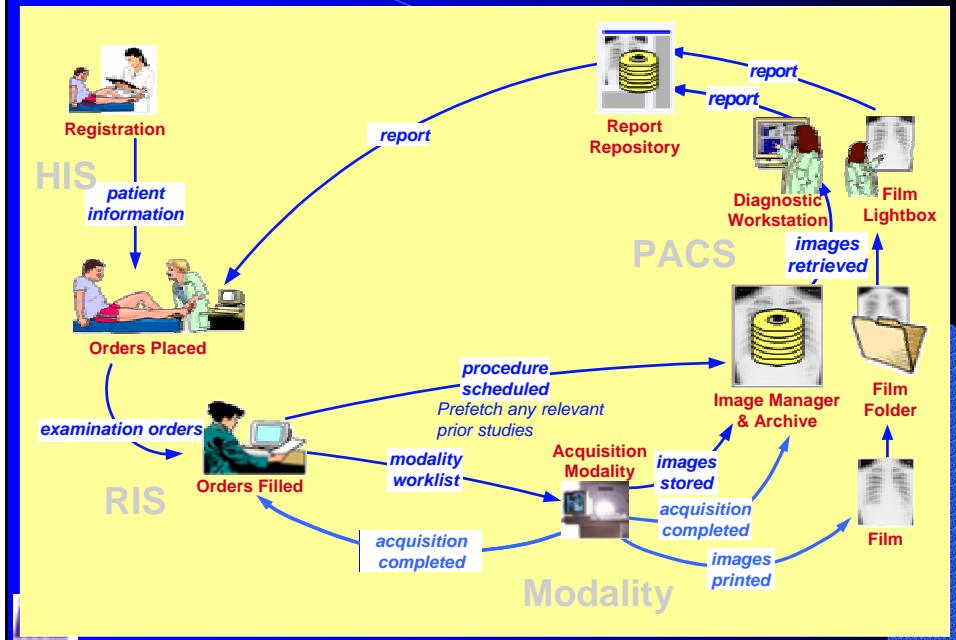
Registration

HIS

patient information

Orders Placed

examination orders

Orders Filled

RIS

report

Report Repository

report

report

Diagnostic Workstation

Film Lightbox

PACS

images retrieved

Image Manager & Archive

Film Folder

procedure scheduled

Prefetch any relevant prior studies

modality worklist

Acquisition Modality

images stored

acquisition completed

acquisition completed

images printed

Film

Modality